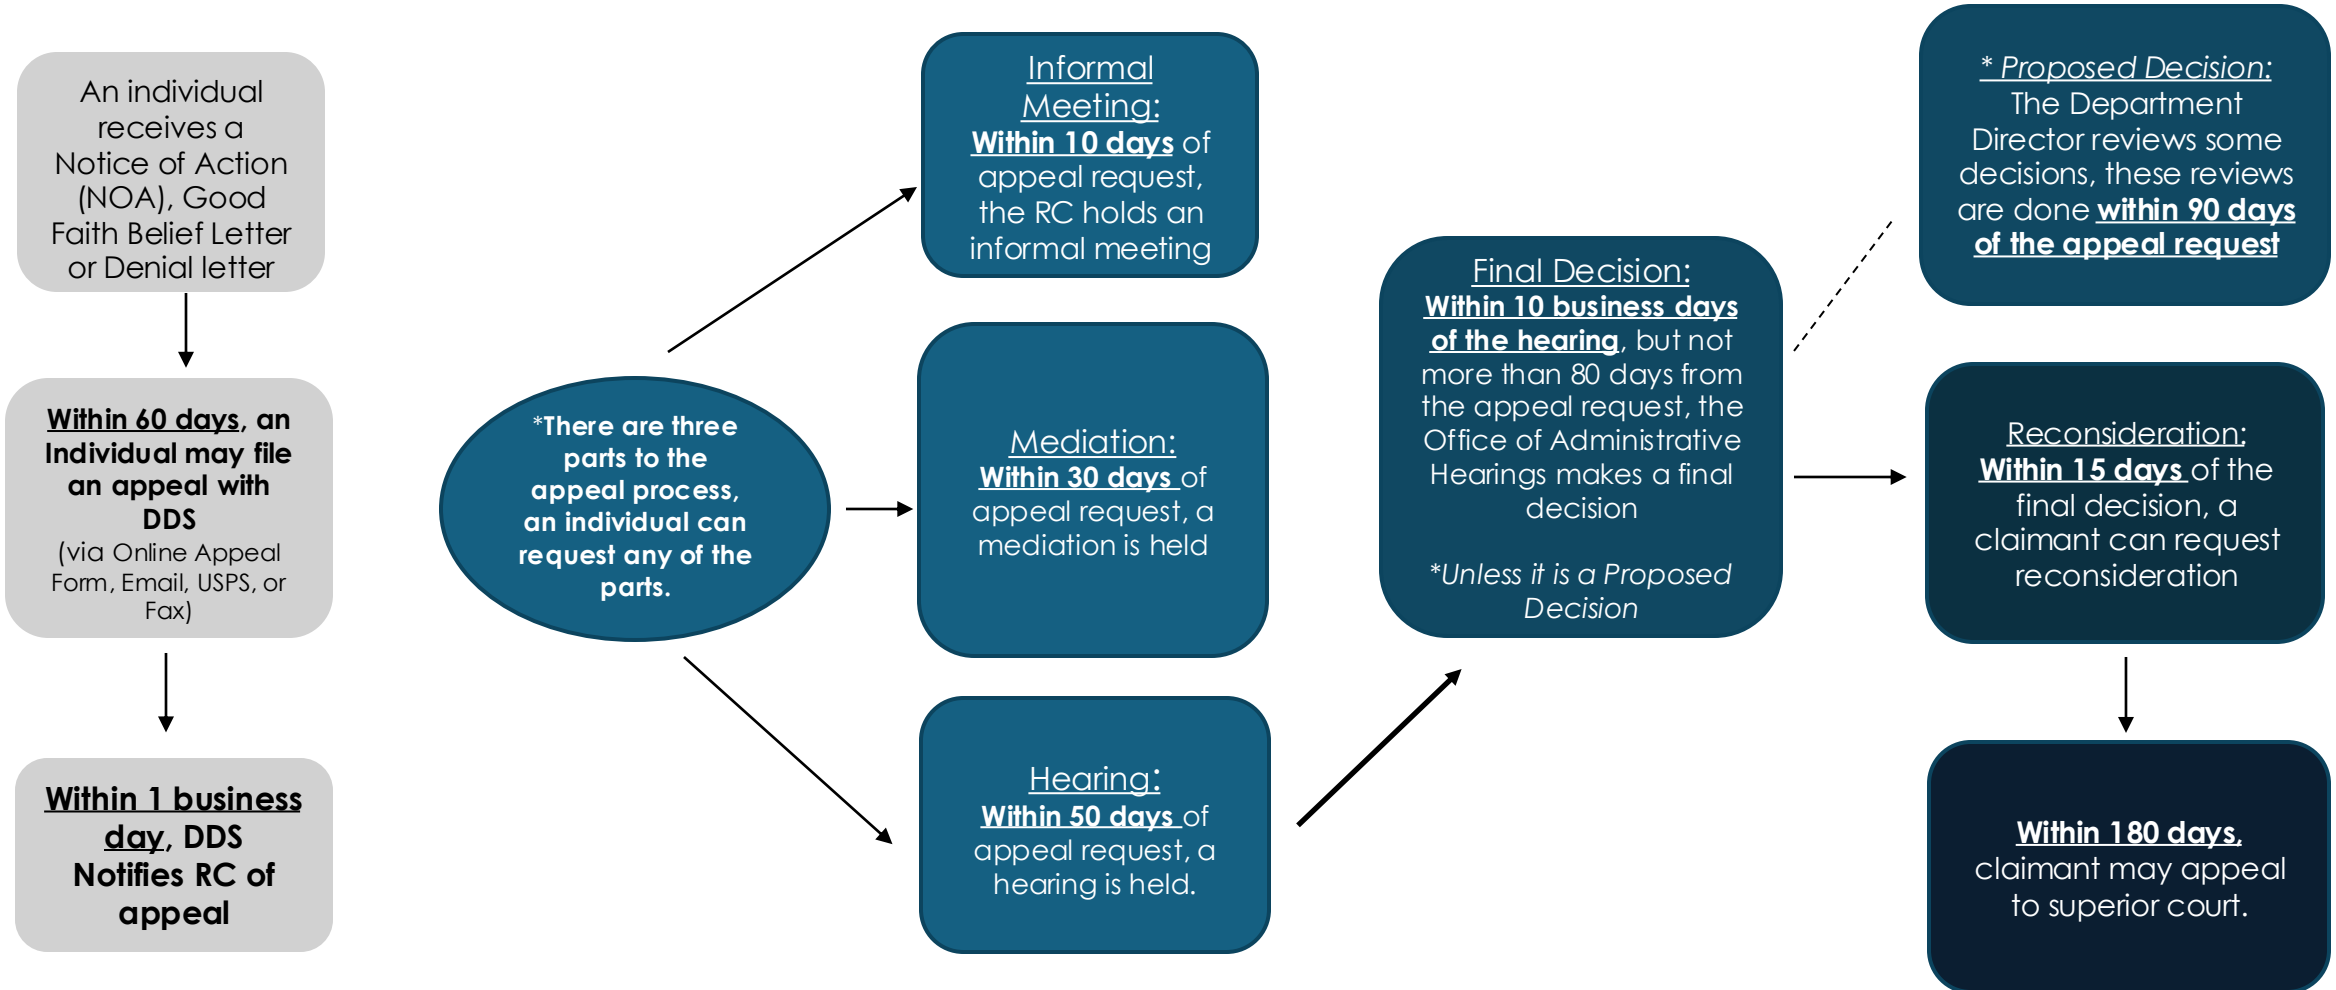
An individual receives a Notice of Action (NOA), Good Faith Belief Letter or Denial letter

Within 60 days, an Individual may file an appeal with DDS
(via Online Appeal Form, Email, USPS, or Fax)

Within 1 business day, DDS Notifies RC of appeal

*There are three parts to the appeal process, an individual can request any of the parts.

Informal Meeting:
Within 10 days of appeal request, the RC holds an informal meeting

Mediation:
Within 30 days of appeal request, a mediation is held

Hearing:
Within 50 days of appeal request, a hearing is held.

Final Decision:
Within 10 business days of the hearing, but not more than 80 days from the appeal request, the Office of Administrative Hearings makes a final decision

*Unless it is a Proposed Decision

* Proposed Decision:
The Department Director reviews some decisions, these reviews are done within 90 days of the appeal request

Reconsideration:
Within 15 days of the final decision, a claimant can request reconsideration

Within 180 days, claimant may appeal to superior court.